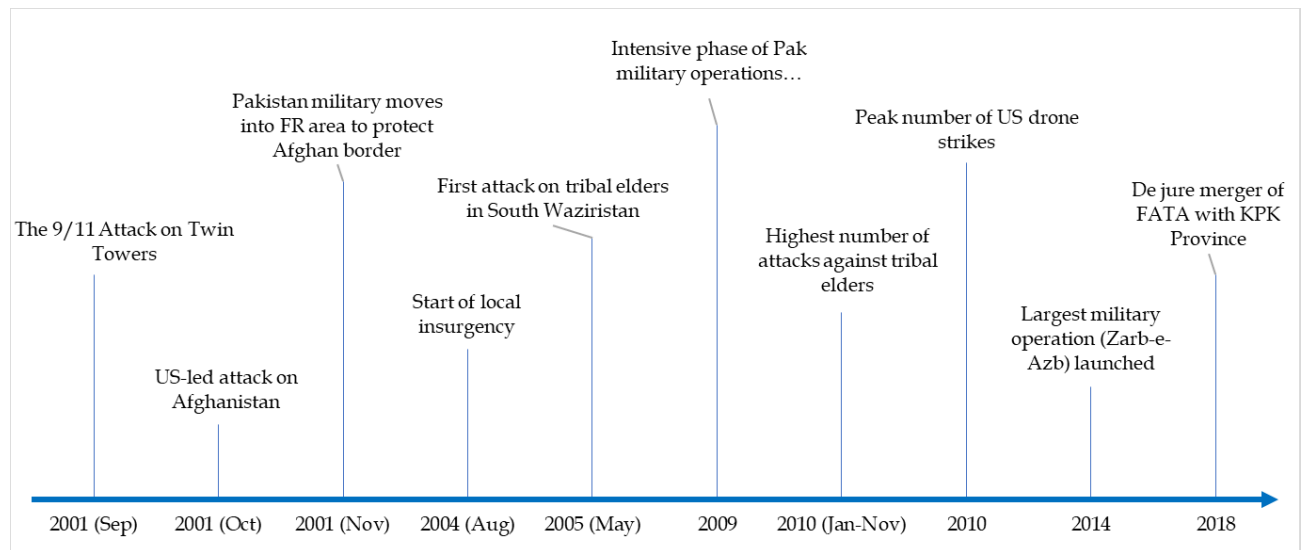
The 9/11 Attack on Twin Towers

2001 (Sep)

US-led attack on Afghanistan

2001 (Oct)

Pakistan military moves into FR area to protect Afghan border

2001 (Nov)

Start of local insurgency

2004 (Aug)

First attack on tribal elders in South Waziristan

2005 (May)

Intensive phase of Pak military operations…

2009

Highest number of attacks against tribal elders

2010 (Jan-Nov)

Peak number of US drone strikes

2010

Largest military operation (Zarb-e-Azb) launched

2014

De jure merger of FATA with KPK Province

2018